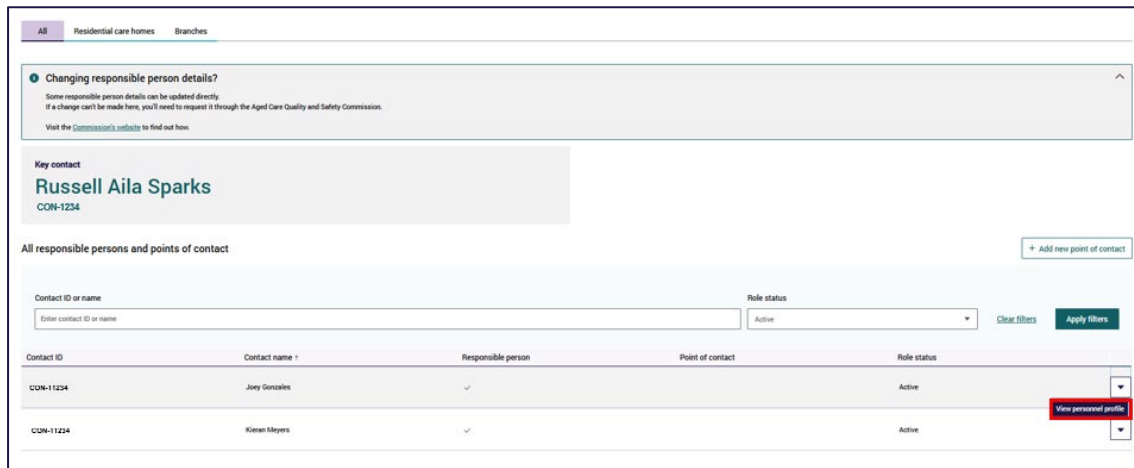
All Residential care homes Branches

Changing responsible person details?

Some responsible person details can be updated directly.
If a change can't be made here, you'll need to request it through the Aged Care Quality and Safety Commission.

Visit the Commission's website to find out how.

Key contact
Russell Aila Sparks
CON-1234

All responsible persons and points of contact

+ Add new point of contact

Contact ID or name
Enter contact ID or name

Role status
Active

Clear filters Apply filters

| Contact ID | Contact name | Responsible person | Point of contact | Role status |
|---|---|---|---|---|
| CON-11234 | Joey Gonzales | ✓ | | Active |
| CON-11234 | Kieran Meyers | ✓ | | Active |

View personnel profile